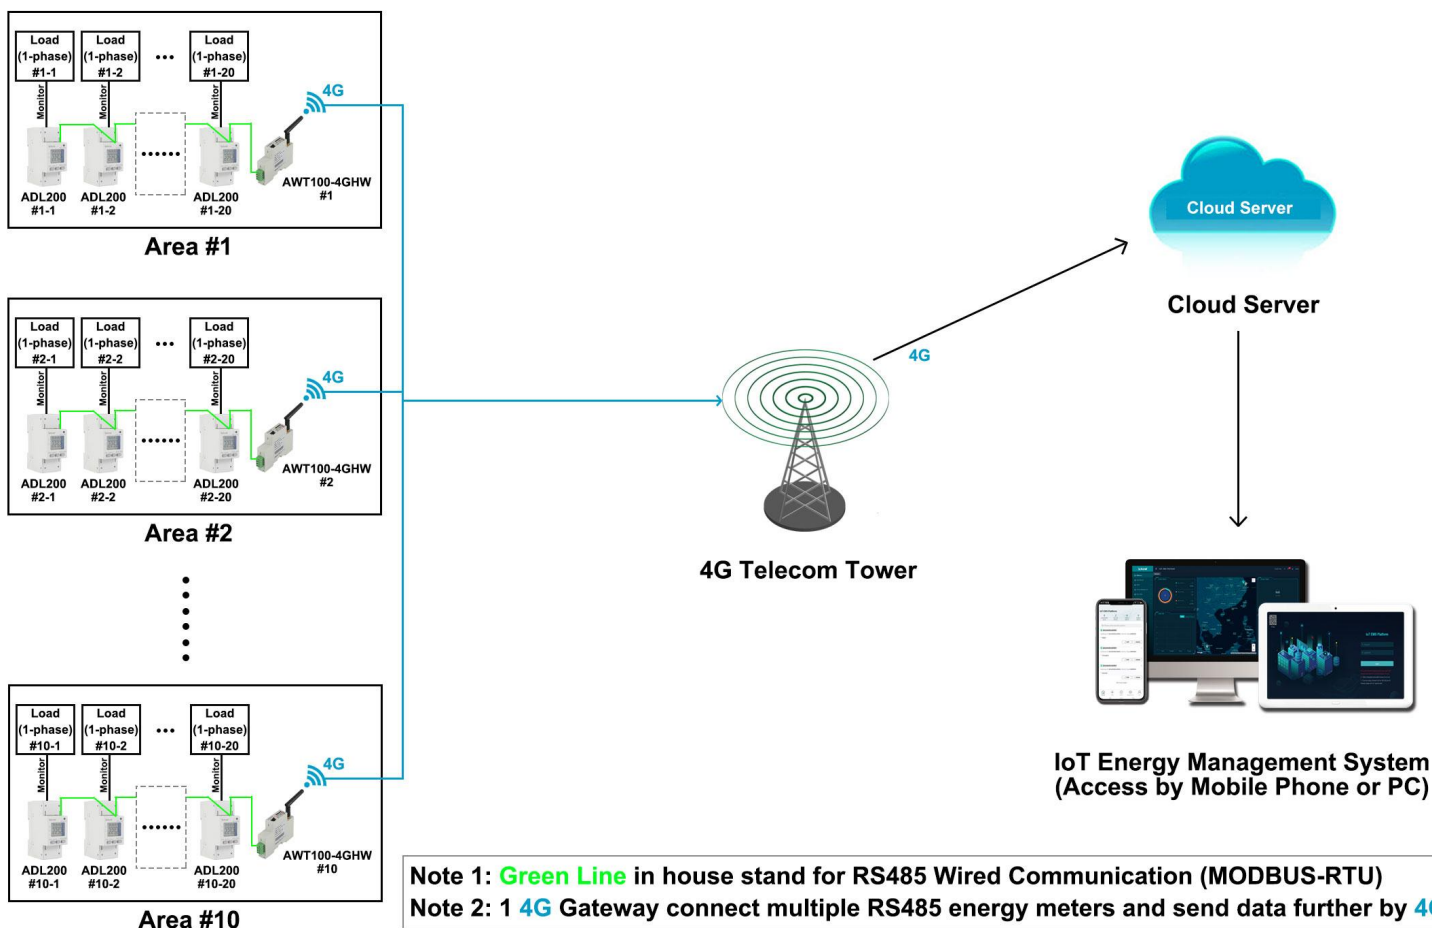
Load (1-phase) #1-1
Load (1-phase) #1-2
...
Load (1-phase) #1-20
Monitor
Monitor
Monitor
4G
......
ADL200 #1-1
ADL200 #1-2
ADL200 #1-20
AWT100-4GHW #1
Area #1

Load (1-phase) #2-1
Load (1-phase) #2-2
...
Load (1-phase) #2-20
Monitor
Monitor
Monitor
4G
......
ADL200 #2-1
ADL200 #2-2
ADL200 #2-20
AWT100-4GHW #2
Area #2

Load (1-phase) #10-1
Load (1-phase) #10-2
...
Load (1-phase) #10-20
Monitor
Monitor
Monitor
4G
......
ADL200 #10-1
ADL200 #10-2
ADL200 #10-20
AWT100-4GHW #10
Area #10

4G
4G Telecom Tower

Cloud Server
Cloud Server

IoT Energy Management System
(Access by Mobile Phone or PC)

Note 1: Green Line in house stand for RS485 Wired Communication (MODBUS-RTU)
Note 2: 1 4G Gateway connect multiple RS485 energy meters and send data further by 4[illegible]